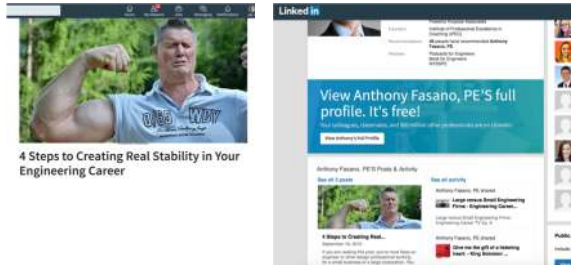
Home My Network Jobs Messaging Notifications

4 Steps to Creating Real Stability in Your Engineering Career

Linkedin

Education

Recommendations

Websites

View Anthony Fasano, PE'S full profile. It's free!

Your colleagues, classmates, and 400 million other professionals are on LinkedIn.

View Anthony's Full Profile

Anthony Fasano, PE'S Posts & Activity

See all 3 posts

See all activity

4 Steps to Creating Real...

Anthony Fasano, PE shared

Anthony Fasano, PE shared

Give me the gift of a listening heart - King Solomon ...